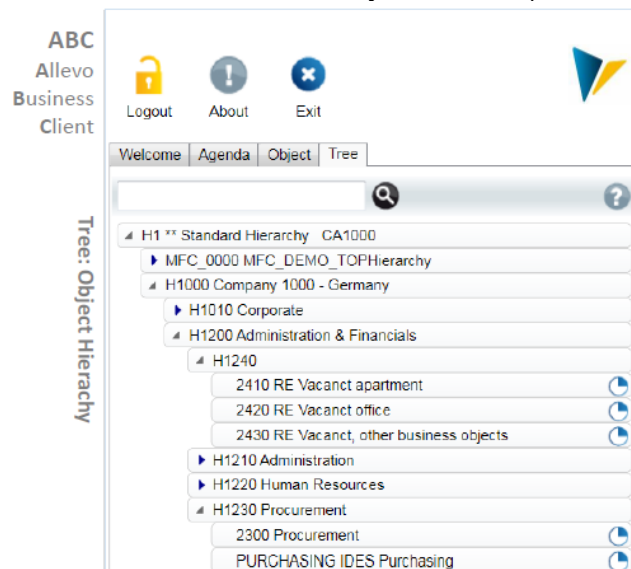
ABC
Allevo
Business
Client

Logout About Exit

Welcome Agenda Object Tree

Tree: Object Hierachy

H1 ** Standard Hierarchy CA1000
MFC_0000 MFC_DEMO_TOPHierarchy
H1000 Company 1000 - Germany
H1010 Corporate
H1200 Administration & Financials
H1240
2410 RE Vacanct apartment
2420 RE Vacanct office
2430 RE Vacanct, other business objects
H1210 Administration
H1220 Human Resources
H1230 Procurement
2300 Procurement
PURCHASING IDES Purchasing